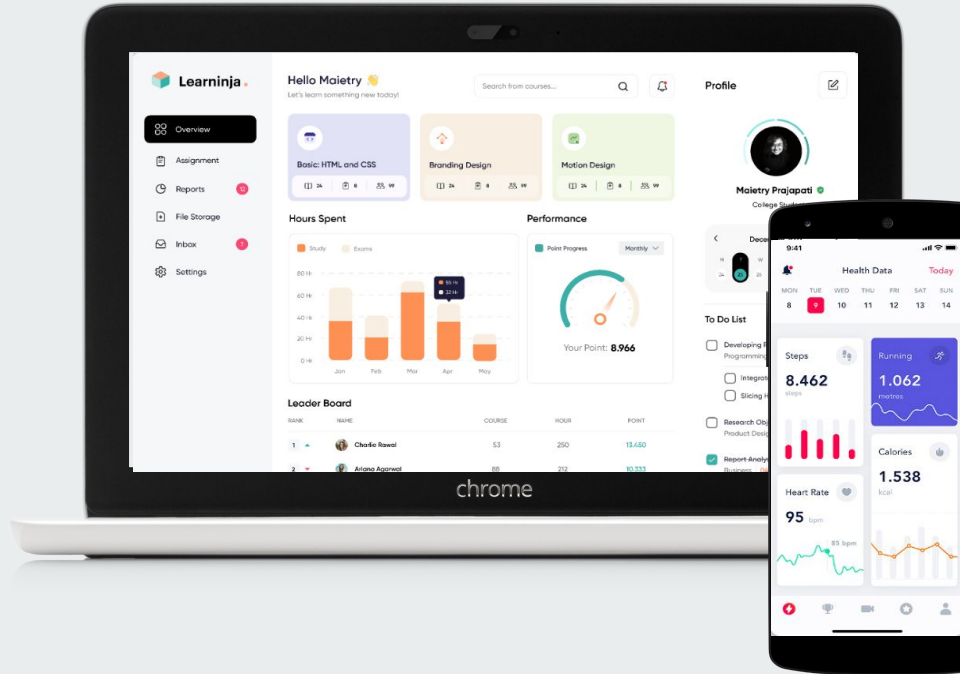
Learninja.

Overview
Assignment
Reports 12
File Storage
Inbox 7
Settings

Hello Maietry 👋
Let's learn something new today!

Search from courses...

Profile

Basic: HTML and CSS
24 8 99

Branding Design
24 8 99

Motion Design
24 8 99

Maietry Prajapati
College Stude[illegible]

Hours Spent

Study Exams

80 Hr
60 Hr
40 Hr
20 Hr
0 Hr

55 Hr
32 Hr

Jan Feb Mar Apr May

Performance

Point Progress Monthly

Your Point: 8.966

To Do List

Developing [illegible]
Programming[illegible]
Integrat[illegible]
Slicing H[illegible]
Research Obj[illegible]
Product Desig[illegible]
Report Analy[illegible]
Business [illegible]

Leader Board

| RANK | NAME | COURSE | HOUR | POINT |
|---|---|---|---|---|
| 1 | Charlie Rawal | 53 | 250 | 13,450 |
| 2 | Ariana Agarwal | 88 | 212 | 10,333 |

chrome

9:41

Health Data Today

| MON | TUE | WED | THU | FRI | SAT | SUN |
|---|---|---|---|---|---|---|
| 8 | 9 | 10 | 11 | 12 | 13 | 14 |

Steps
8.462
steps

Running
1.062
metres

Calories
1.538
kcal

Heart Rate
95 bpm
85 bpm